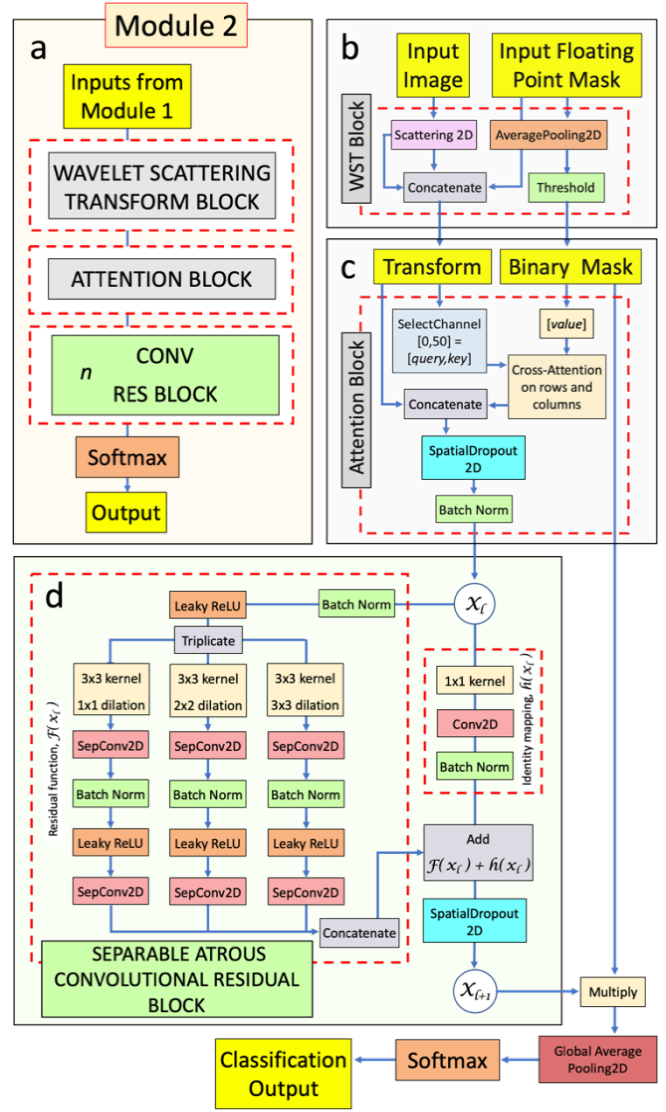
Module 2

a

Inputs from Module 1

WAVELET SCATTERING TRANSFORM BLOCK

ATTENTION BLOCK

$n$ CONV RES BLOCK

Softmax

Output

b

Input Image

Input Floating Point Mask

WST Block

Scattering 2D

AveragePooling2D

Concatenate

Threshold

c

Transform

Binary Mask

Attention Block

SelectChannel [0,50] = [query,key]

[value]

Cross-Attention on rows and columns

Concatenate

SpatialDropout 2D

Batch Norm

d

Leaky ReLU

Batch Norm

$x_\ell$

Triplicate

3x3 kernel 1x1 dilation

3x3 kernel 2x2 dilation

3x3 kernel 3x3 dilation

Residual function, $\mathcal{F}(x_\ell)$

SepConv2D

SepConv2D

SepConv2D

Batch Norm

Batch Norm

Batch Norm

Leaky ReLU

Leaky ReLU

Leaky ReLU

SepConv2D

SepConv2D

SepConv2D

Concatenate

1x1 kernel

Conv2D

Batch Norm

Identity mapping, $h(x_\ell)$

Add $\mathcal{F}(x_\ell) + h(x_\ell)$

SpatialDropout 2D

$x_{\ell+1}$

SEPARABLE ATROUS CONVOLUTIONAL RESIDUAL BLOCK

Multiply

Classification Output

Softmax

Global Average Pooling2D